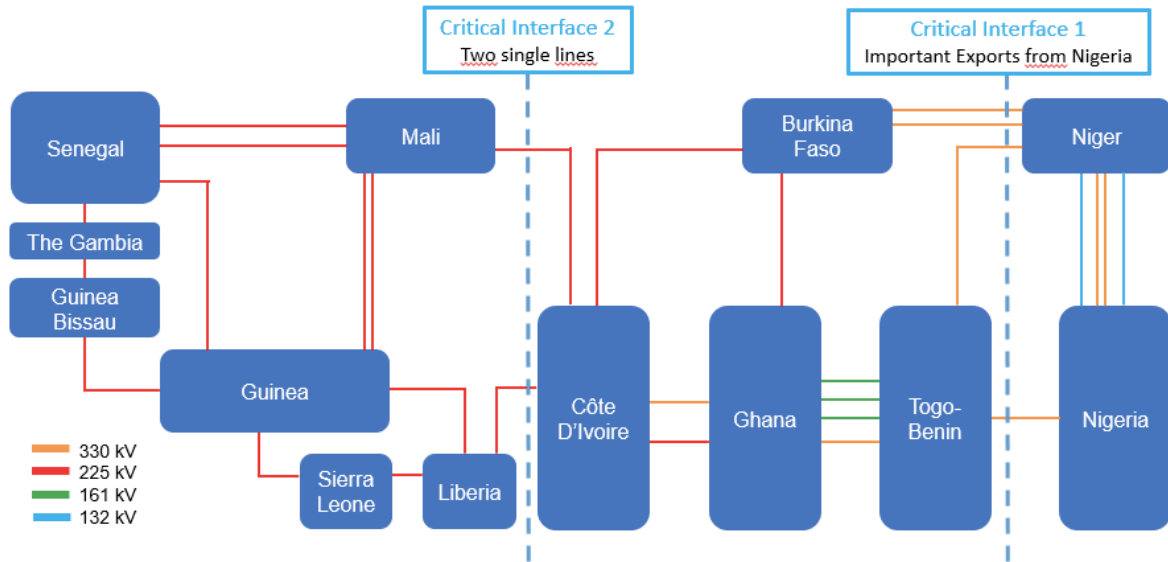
Critical Interface 2
Two single lines

Critical Interface 1
Important Exports from Nigeria

Senegal

Mali

Burkina Faso

Niger

The Gambia

Guinea Bissau

Guinea

Côte D'Ivoire

Ghana

Togo-Benin

Nigeria

Sierra Leone

Liberia

330 kV
225 kV
161 kV
132 kV